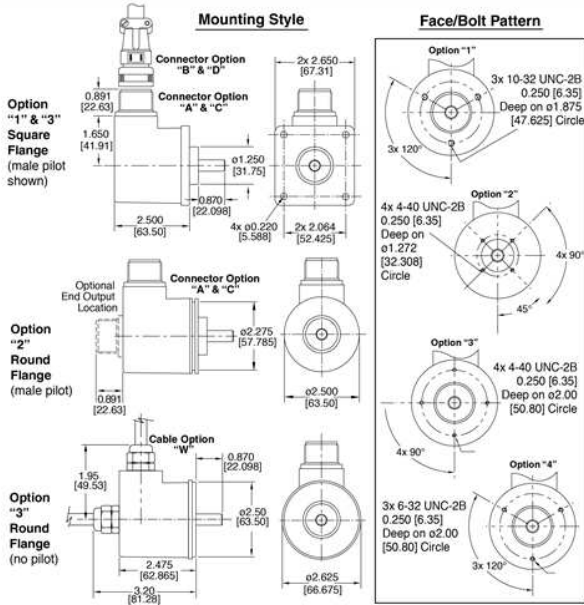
Mounting Style

Face/Bolt Pattern

Connector Option "B" & "D"

Connector Option "A" & "C"

0.891 [22.63]

1.650 [41.91]

Option "1" & "3" Square Flange (male pilot shown)

2x 2.650 [67.31]

ø1.250 [31.75]

0.870 [22.098]

2.500 [63.50]

4x ø0.220 [5.588]

2x 2.064 [52.425]

Option "1"

3x 10-32 UNC-2B 0.250 [6.35] Deep on ø1.875 [47.625] Circle

3x 120°

Option "2"

4x 4-40 UNC-2B 0.250 [6.35] Deep on ø1.272 [32.308] Circle

4x 90°

45°

Optional End Output Location

Connector Option "A" & "C"

Option "2" Round Flange (male pilot)

ø2.275 [57.785]

0.891 [22.63]

ø2.500 [63.50]

Option "3"

4x 4-40 UNC-2B 0.250 [6.35] Deep on ø2.00 [50.80] Circle

4x 90°

Cable Option "W"

0.870 [22.098]

1.95 [49.53]

Option "3" Round Flange (no pilot)

ø2.50 [63.50]

2.475 [62.865]

3.20 [81.28]

ø2.625 [66.675]

Option "4"

3x 6-32 UNC-2B 0.250 [6.35] Deep on ø2.00 [50.80] Circle

3x 120°